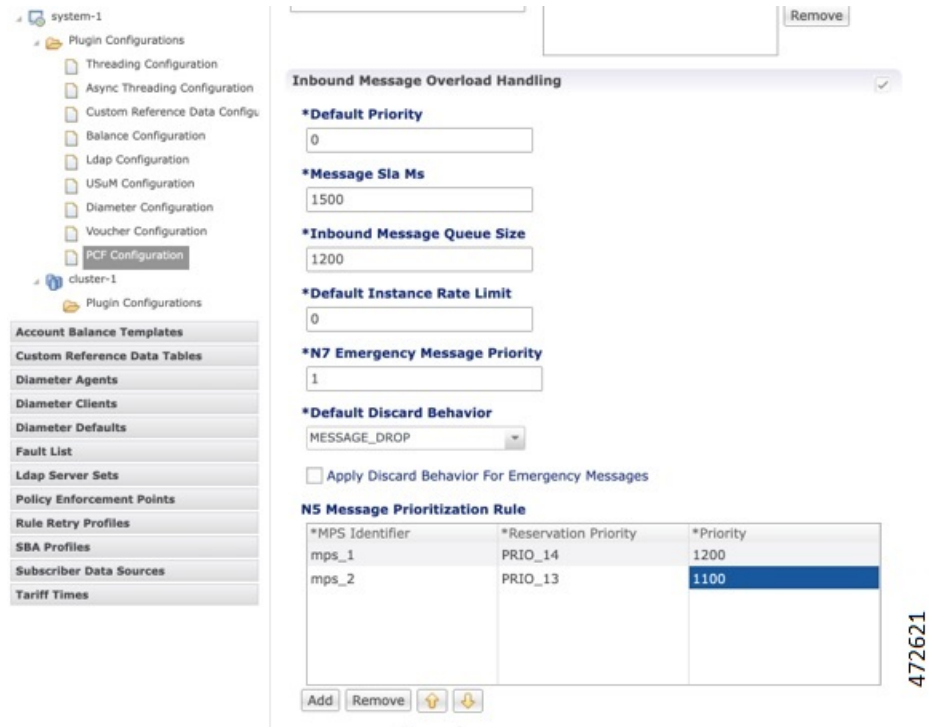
system-1
Plugin Configurations
Threading Configuration
Async Threading Configuration
Custom Reference Data Configu
Balance Configuration
Ldap Configuration
USuM Configuration
Diameter Configuration
Voucher Configuration
PCF Configuration
cluster-1
Plugin Configurations
Account Balance Templates
Custom Reference Data Tables
Diameter Agents
Diameter Clients
Diameter Defaults
Fault List
Ldap Server Sets
Policy Enforcement Points
Rule Retry Profiles
SBA Profiles
Subscriber Data Sources
Tariff Times

Remove

Inbound Message Overload Handling

*Default Priority
0
*Message Sla Ms
1500
*Inbound Message Queue Size
1200
*Default Instance Rate Limit
0
*N7 Emergency Message Priority
1
*Default Discard Behavior
MESSAGE_DROP

Apply Discard Behavior For Emergency Messages

N5 Message Prioritization Rule

| *MPS Identifier | *Reservation Priority | *Priority |
|---|---|---|
| mps_1 | PRIO_14 | 1200 |
| mps_2 | PRIO_13 | 1100 |

Add Remove

472621